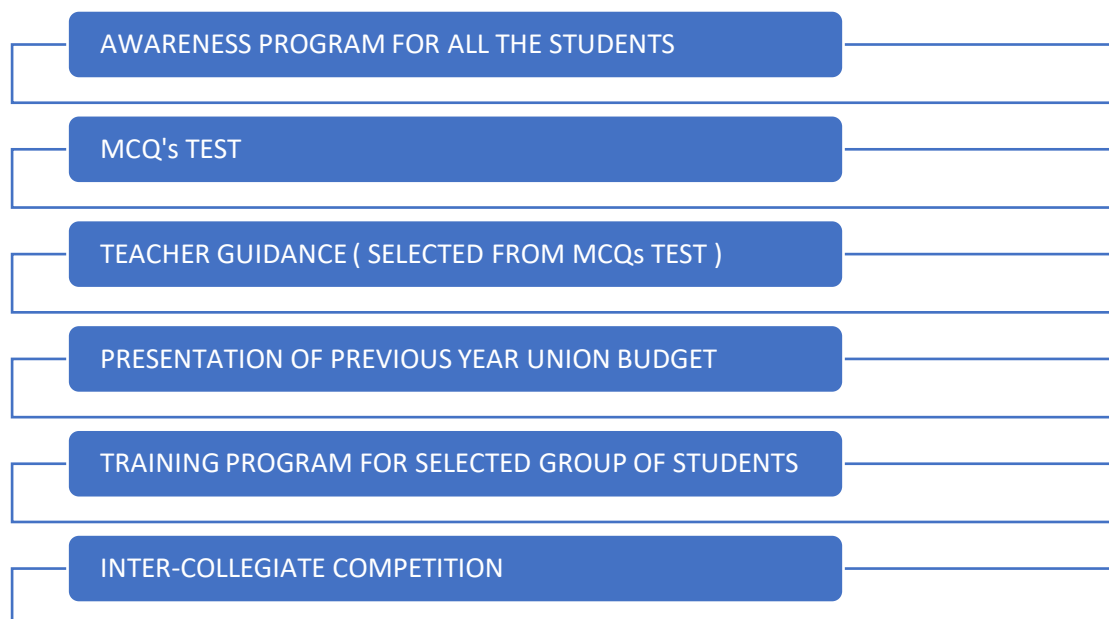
AWARENESS PROGRAM FOR ALL THE STUDENTS

MCQ's TEST

TEACHER GUIDANCE ( SELECTED FROM MCQs TEST )

PRESENTATION OF PREVIOUS YEAR UNION BUDGET

TRAINING PROGRAM FOR SELECTED GROUP OF STUDENTS

INTER-COLLEGIATE COMPETITION